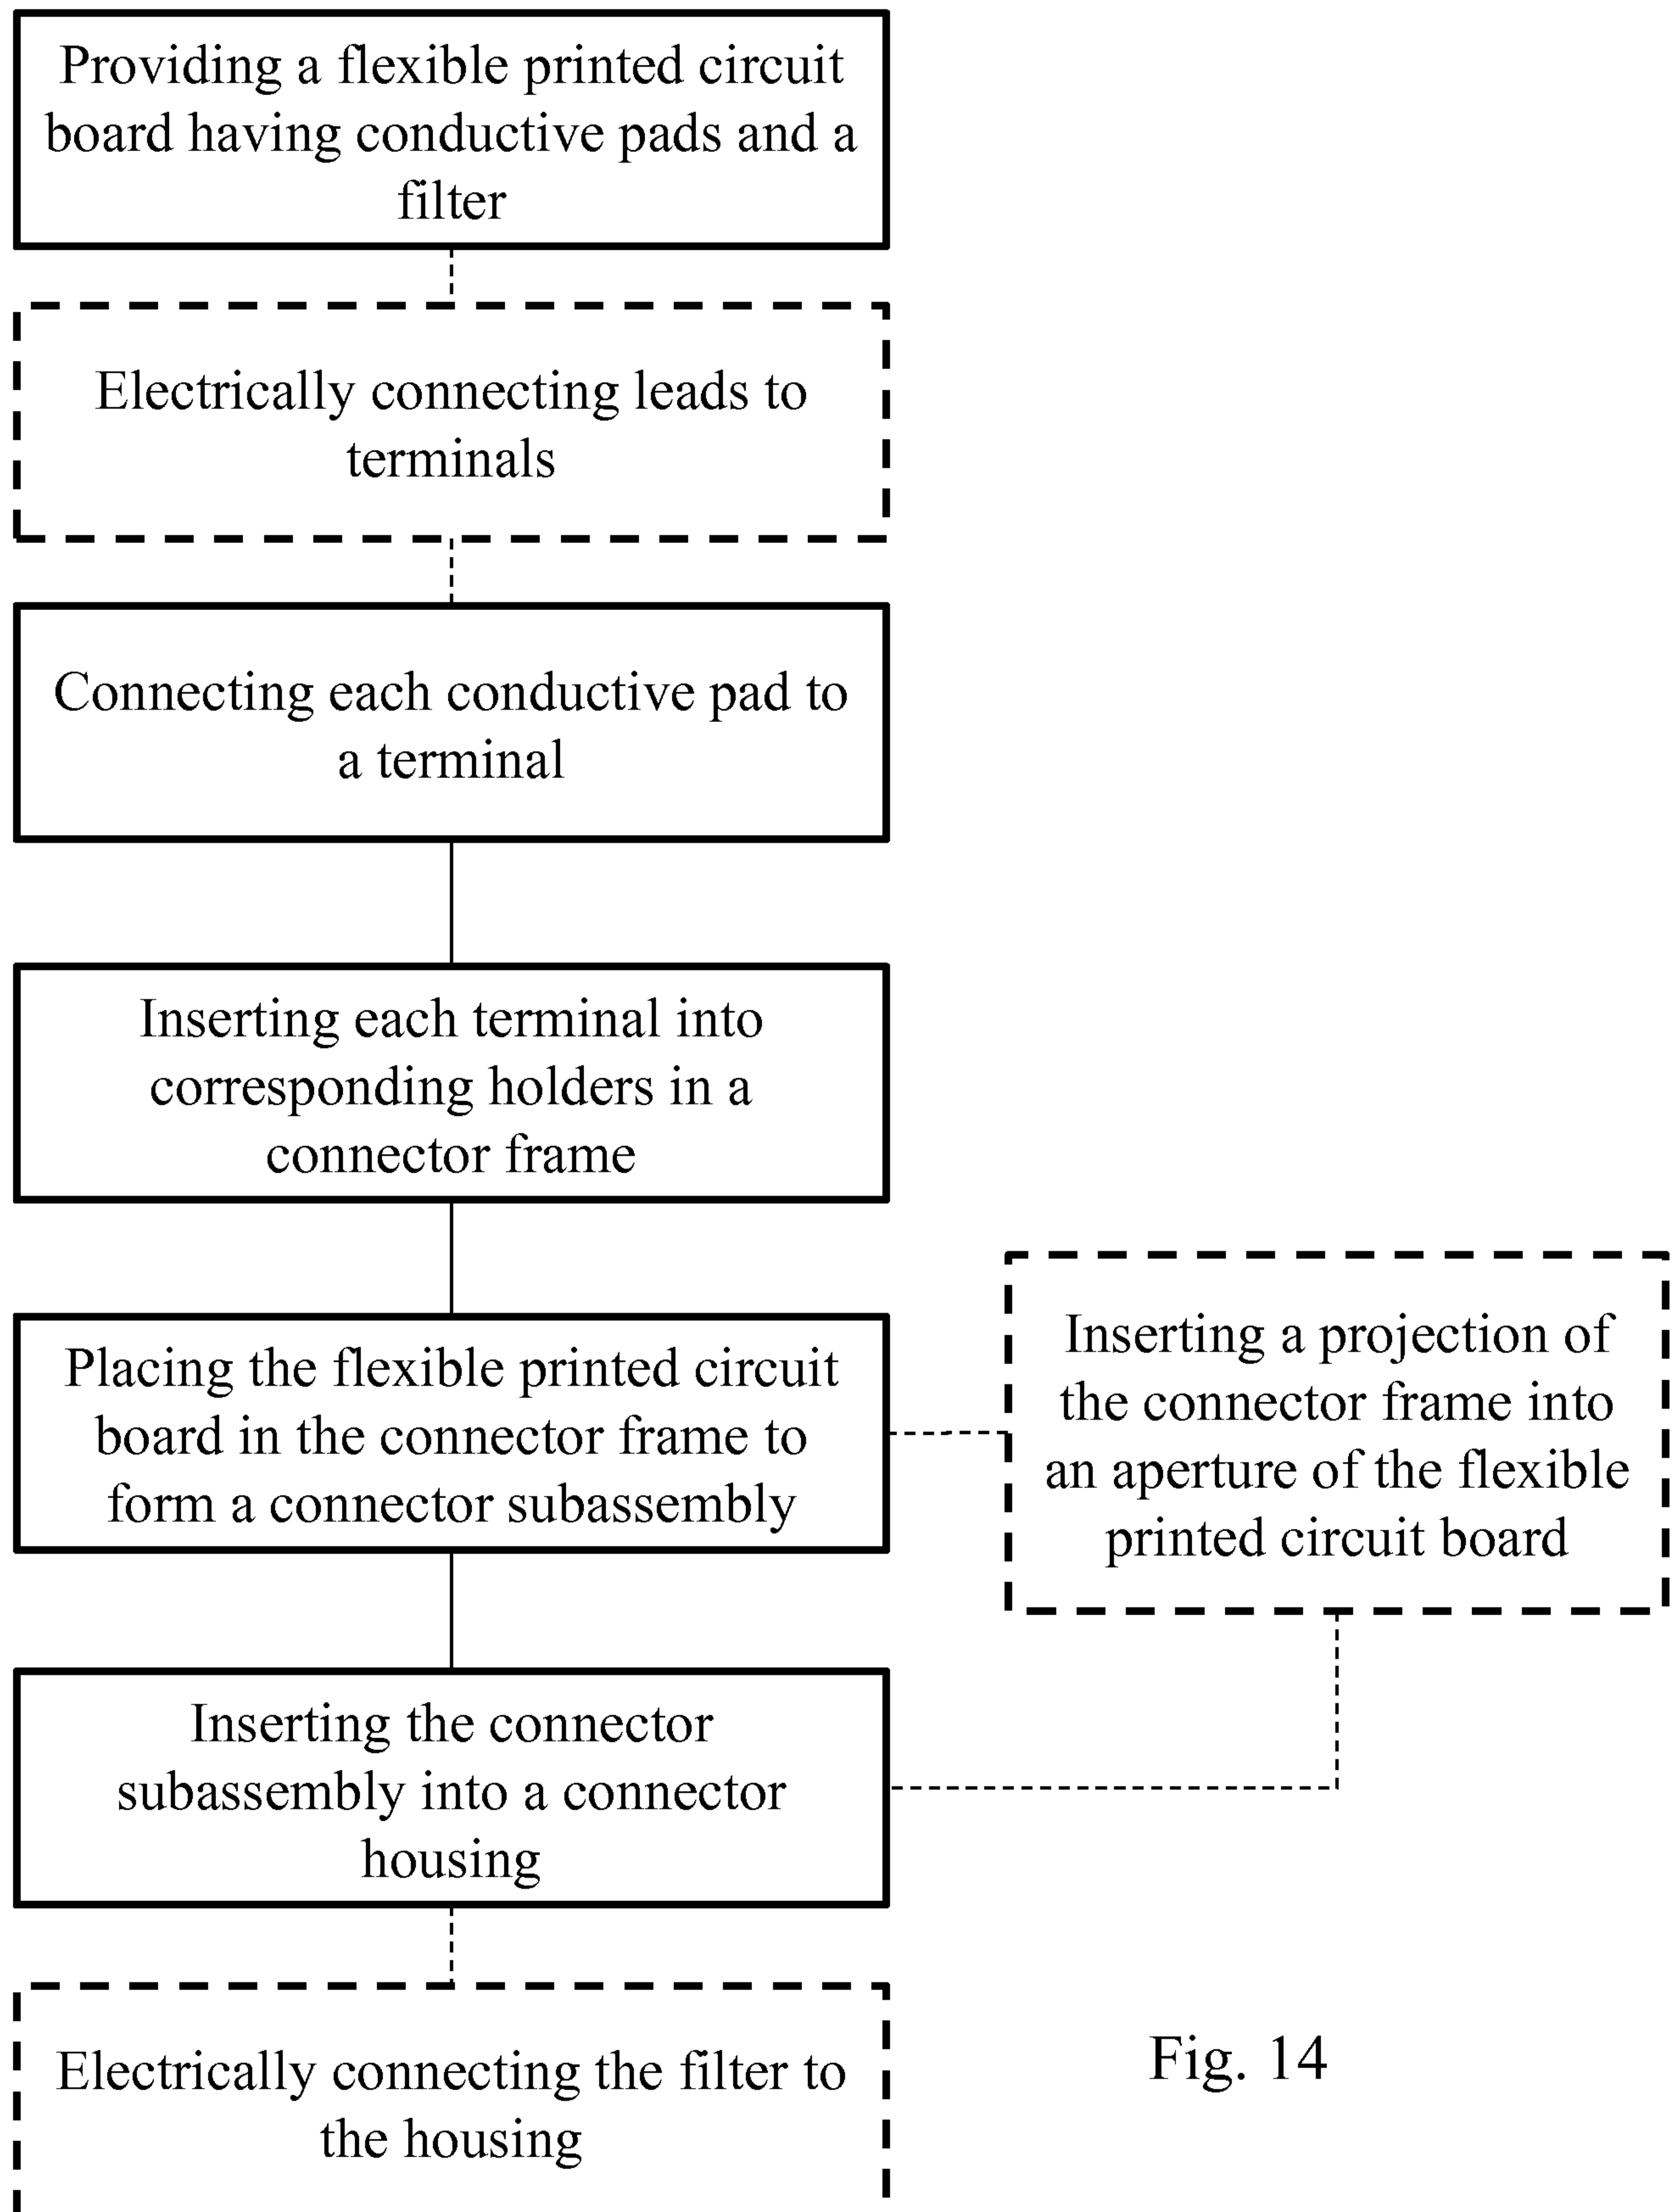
Providing a flexible printed circuit board having conductive pads and a filter

Electrically connecting leads to terminals

Connecting each conductive pad to a terminal

Inserting each terminal into corresponding holders in a connector frame

Placing the flexible printed circuit board in the connector frame to form a connector subassembly

Inserting a projection of the connector frame into an aperture of the flexible printed circuit board

Inserting the connector subassembly into a connector housing

Electrically connecting the filter to the housing

Fig. 14